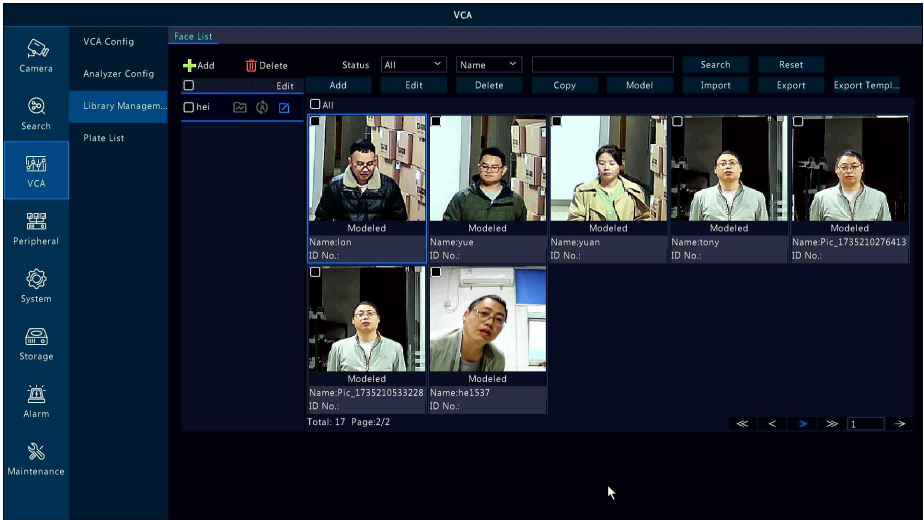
VCA

Camera
Search
VCA
Peripheral
System
Storage
Alarm
Maintenance

VCA Config
Analyzer Config
Library Managem...
Plate List

Face List

Add
Delete
Edit
hei

Status All
Name
Search
Reset

Add
Edit
Delete
Copy
Model
Import
Export
Export Templ...

All

Modeled
Name:lon
ID No.:

Modeled
Name:yue
ID No.:

Modeled
Name:yuan
ID No.:

Modeled
Name:tony
ID No.:

Modeled
Name:Pic_1735210276413
ID No.:

Modeled
Name:Pic_1735210533228
ID No.:

Modeled
Name:he1537
ID No.:

Total: 17 Page:2/2

1